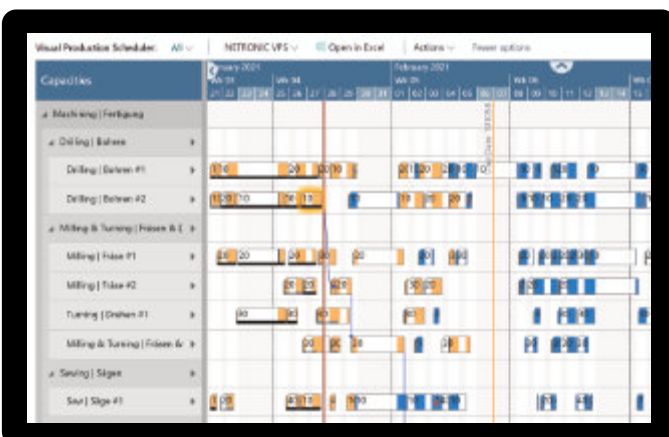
Visual Production Scheduler: All | NETRONIC VPS | Open in Excel | Actions | Fewer options

Capacities

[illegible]uary 2021 | February 2021
Wk 03 | Wk 04 | Wk 05 | Wk 06
21 22 23 24 25 26 27 28 29 30 31 01 02 03 04 05 06 07 08 09 10 11 12 13 14

Machining | Fertigung
Drilling | Bohren
Drilling | Bohren #1
Drilling | Bohren #2
Milling & Turning | Fräsen & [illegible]
Milling | Fräse #1
Milling | Fräse #2
Turning | Drehen #1
Milling & Turning | Fräsen & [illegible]
Sawing | Sägen
Saw | Säge #1